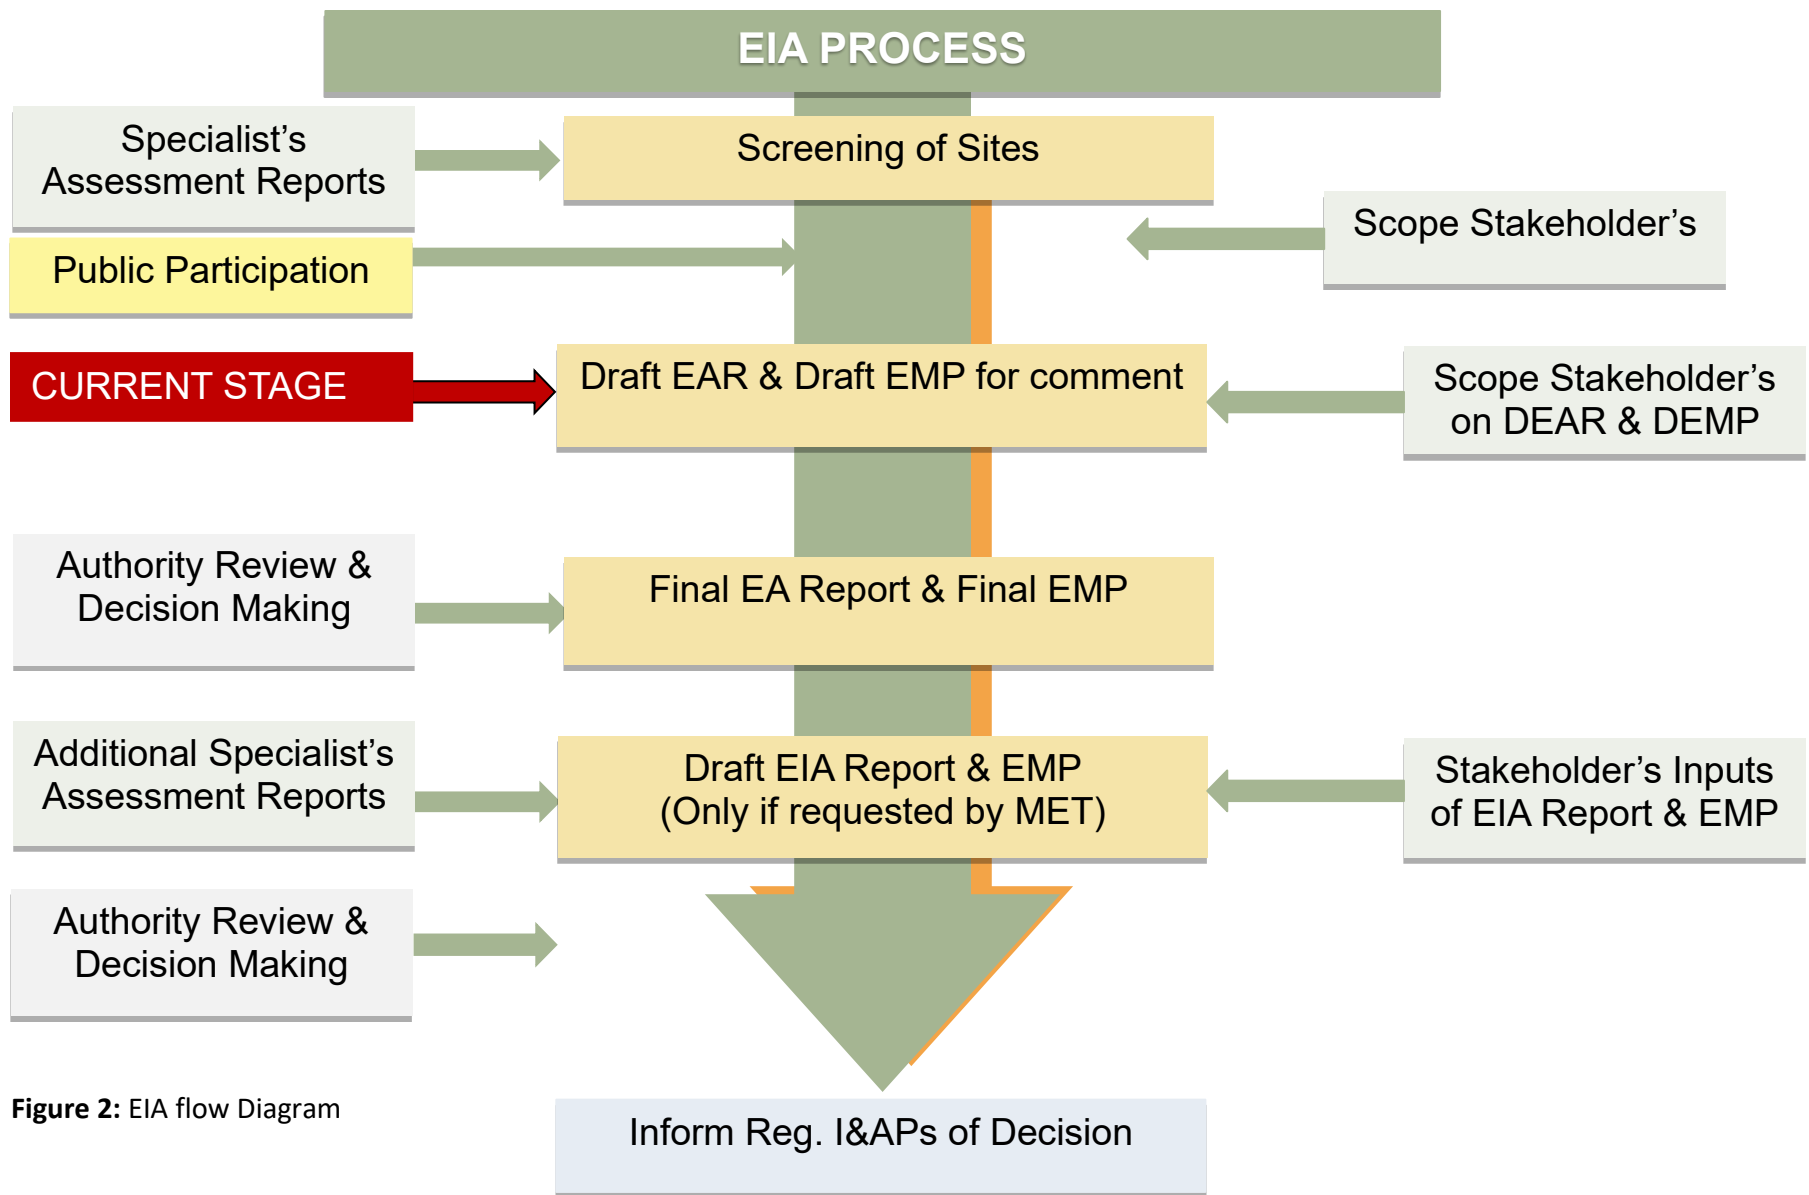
EIA PROCESS

Specialist's Assessment Reports

Screening of Sites

Scope Stakeholder's

Public Participation

CURRENT STAGE

Draft EAR & Draft EMP for comment

Scope Stakeholder's on DEAR & DEMP

Authority Review & Decision Making

Final EA Report & Final EMP

Additional Specialist's Assessment Reports

Draft EIA Report & EMP (Only if requested by MET)

Stakeholder's Inputs of EIA Report & EMP

Authority Review & Decision Making

**Figure 2:** EIA flow Diagram

Inform Reg. I&APs of Decision